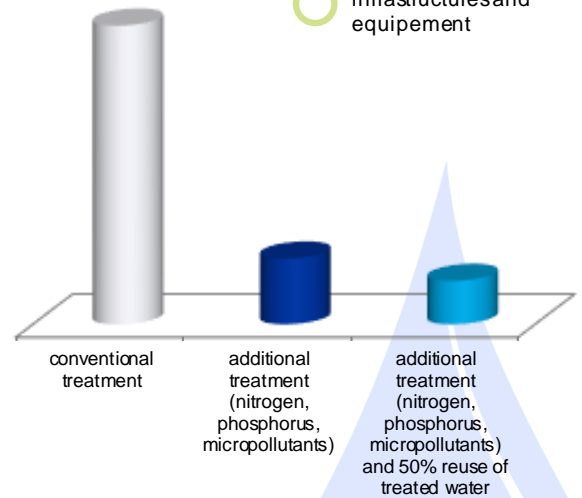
infrastructuresand equipement

conventional treatment

additional treatment (nitrogen, phosphorus, micropollutants)

additional treatment (nitrogen, phosphorus, micropollutants) and 50% reuse of treated water